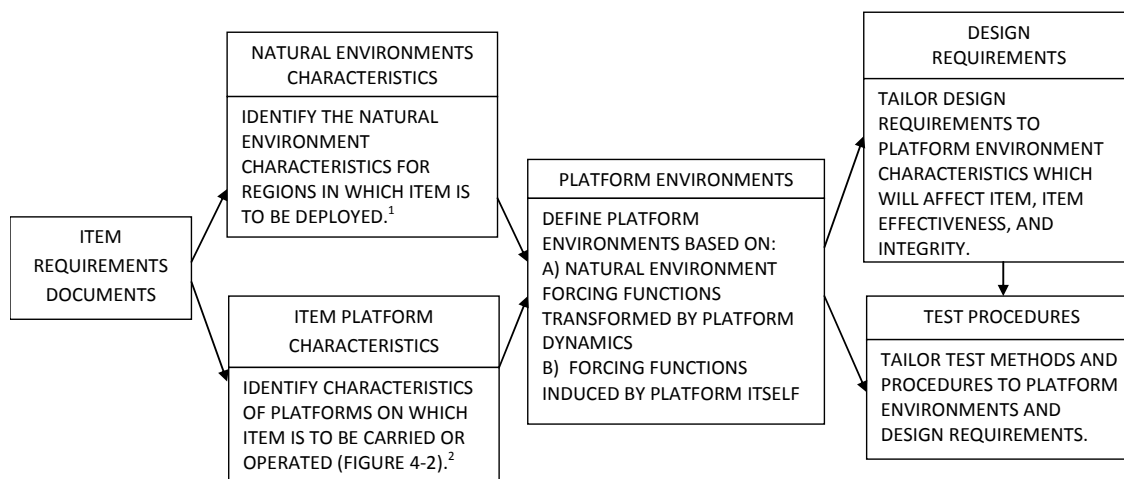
ITEM REQUIREMENTS DOCUMENTS

NATURAL ENVIRONMENTS CHARACTERISTICS

IDENTIFY THE NATURAL ENVIRONMENT CHARACTERISTICS FOR REGIONS IN WHICH ITEM IS TO BE DEPLOYED.$^1$

ITEM PLATFORM CHARACTERISTICS

IDENTIFY CHARACTERISTICS OF PLATFORMS ON WHICH ITEM IS TO BE CARRIED OR OPERATED (FIGURE 4-2).$^2$

PLATFORM ENVIRONMENTS

DEFINE PLATFORM ENVIRONMENTS BASED ON:
A) NATURAL ENVIRONMENT FORCING FUNCTIONS TRANSFORMED BY PLATFORM DYNAMICS
B) FORCING FUNCTIONS INDUCED BY PLATFORM ITSELF

DESIGN REQUIREMENTS

TAILOR DESIGN REQUIREMENTS TO PLATFORM ENVIRONMENT CHARACTERISTICS WHICH WILL AFFECT ITEM, ITEM EFFECTIVENESS, AND INTEGRITY.

TEST PROCEDURES

TAILOR TEST METHODS AND PROCEDURES TO PLATFORM ENVIRONMENTS AND DESIGN REQUIREMENTS.